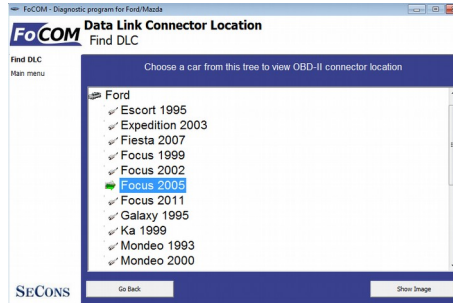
FoCOM - Diagnostic program for Ford/Mazda

FoCOM Data Link Connector Location
Find DLC

Find DLC
Main menu

Choose a car from this tree to view OBD-II connector location

Ford
Escort 1995
Expedition 2003
Fiesta 2007
Focus 1999
Focus 2002
Focus 2005
Focus 2011
Galaxy 1995
Ka 1999
Mondeo 1993
Mondeo 2000

SECONS
Go Back
Show Image